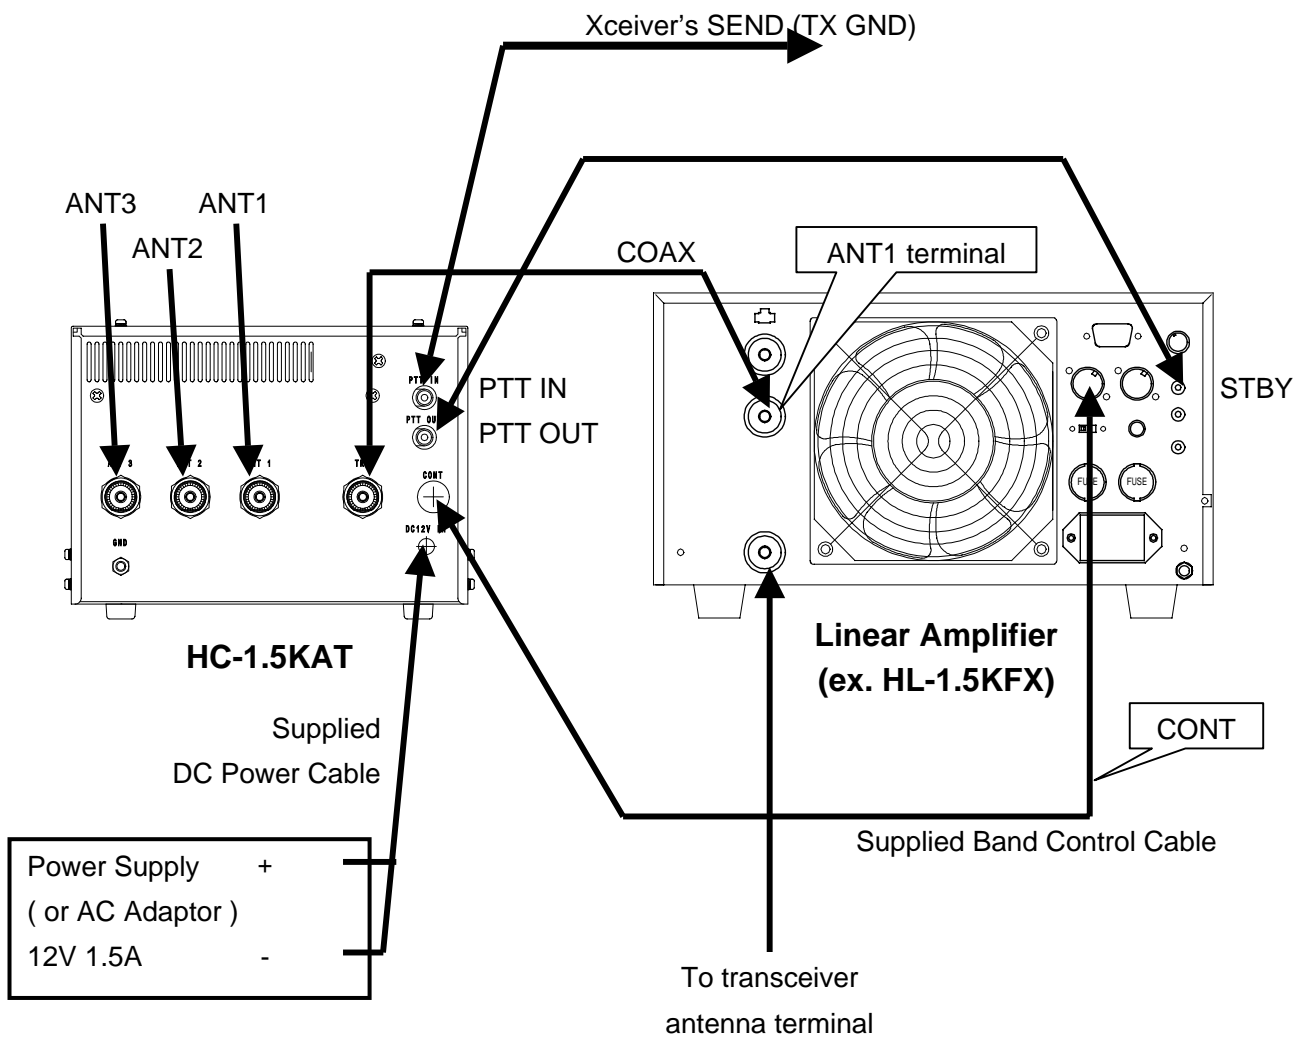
Xceiver's SEND (TX GND)

ANT3 ANT1
ANT2

COAX
ANT1 terminal

PTT IN
PTT OUT

PTT IN
PTT OUT

STBY

CONT
DC12V

GND

FUSE FUSE

HC-1.5KAT

Linear Amplifier
(ex. HL-1.5KFX)

Supplied
DC Power Cable

CONT

Supplied Band Control Cable

Power Supply +
( or AC Adaptor )
12V 1.5A -

To transceiver
antenna terminal